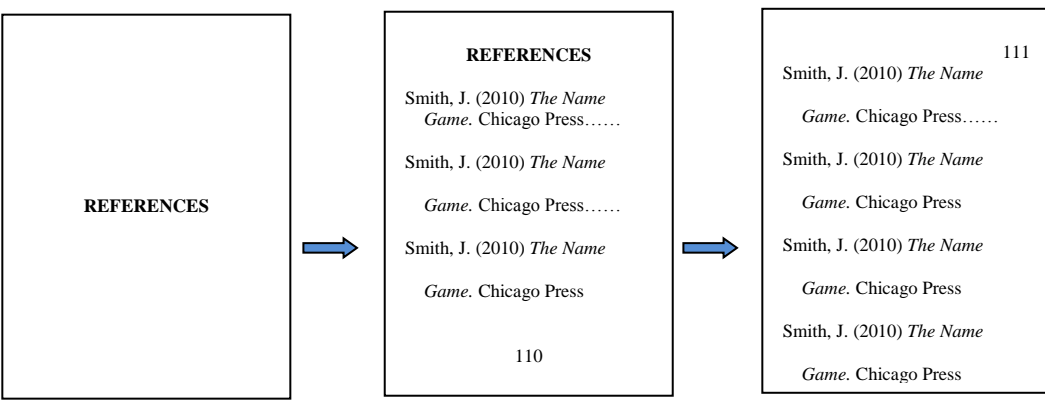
REFERENCES

REFERENCES

Smith, J. (2010) *The Name Game.* Chicago Press……

Smith, J. (2010) *The Name*

*Game.* Chicago Press……

Smith, J. (2010) *The Name*

*Game.* Chicago Press

110

111

Smith, J. (2010) *The Name*

*Game.* Chicago Press……

Smith, J. (2010) *The Name*

*Game.* Chicago Press

Smith, J. (2010) *The Name*

*Game.* Chicago Press

Smith, J. (2010) *The Name*

*Game.* Chicago Press